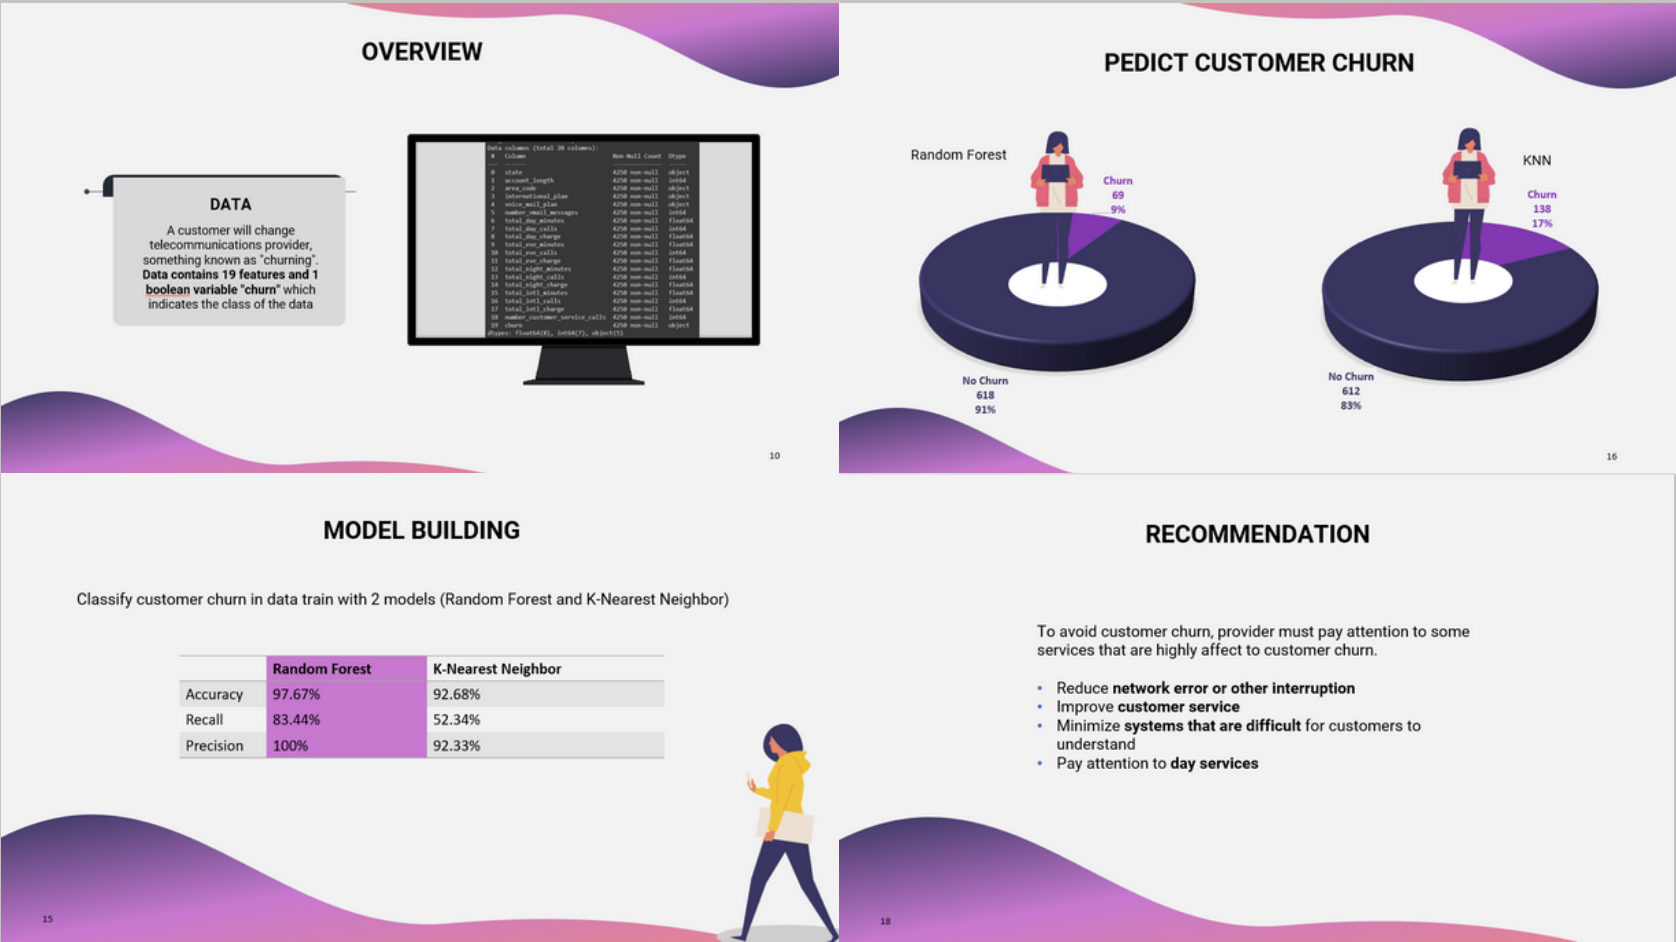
OVERVIEW

DATA

A customer will change telecommunications provider, something known as "churning". **Data contains 19 features and 1 boolean variable "churn"** which indicates the class of the data

Data columns (total 20 columns):
| # | Column | Non-Null Count | Dtype |
|---|---|---|---|
| 0 | state | 4250 non-null | object |
| 1 | account_length | 4250 non-null | int64 |
| 2 | area_code | 4250 non-null | object |
| 3 | international_plan | 4250 non-null | object |
| 4 | voice_mail_plan | 4250 non-null | object |
| 5 | number_vmail_messages | 4250 non-null | int64 |
| 6 | total_day_minutes | 4250 non-null | float64 |
| 7 | total_day_calls | 4250 non-null | int64 |
| 8 | total_day_charge | 4250 non-null | float64 |
| 9 | total_eve_minutes | 4250 non-null | float64 |
| 10 | total_eve_calls | 4250 non-null | int64 |
| 11 | total_eve_charge | 4250 non-null | float64 |
| 12 | total_night_minutes | 4250 non-null | float64 |
| 13 | total_night_calls | 4250 non-null | int64 |
| 14 | total_night_charge | 4250 non-null | float64 |
| 15 | total_intl_minutes | 4250 non-null | float64 |
| 16 | total_intl_calls | 4250 non-null | int64 |
| 17 | total_intl_charge | 4250 non-null | float64 |
| 18 | number_customer_service_calls | 4250 non-null | int64 |
| 19 | churn | 4250 non-null | object |

dtypes: float64(8), int64(7), object(5)

10

PEDICT CUSTOMER CHURN

Random Forest

Churn
69
9%

No Churn
618
91%

KNN

Churn
138
17%

No Churn
612
83%

16

MODEL BUILDING

Classify customer churn in data train with 2 models (Random Forest and K-Nearest Neighbor)

| | Random Forest | K-Nearest Neighbor |
|---|---|---|
| Accuracy | 97.67% | 92.68% |
| Recall | 83.44% | 52.34% |
| Precision | 100% | 92.33% |

15

RECOMMENDATION

To avoid customer churn, provider must pay attention to some services that are highly affect to customer churn.

- Reduce **network error or other interruption**
- Improve **customer service**
- Minimize **systems that are difficult** for customers to understand
- Pay attention to **day services**

18